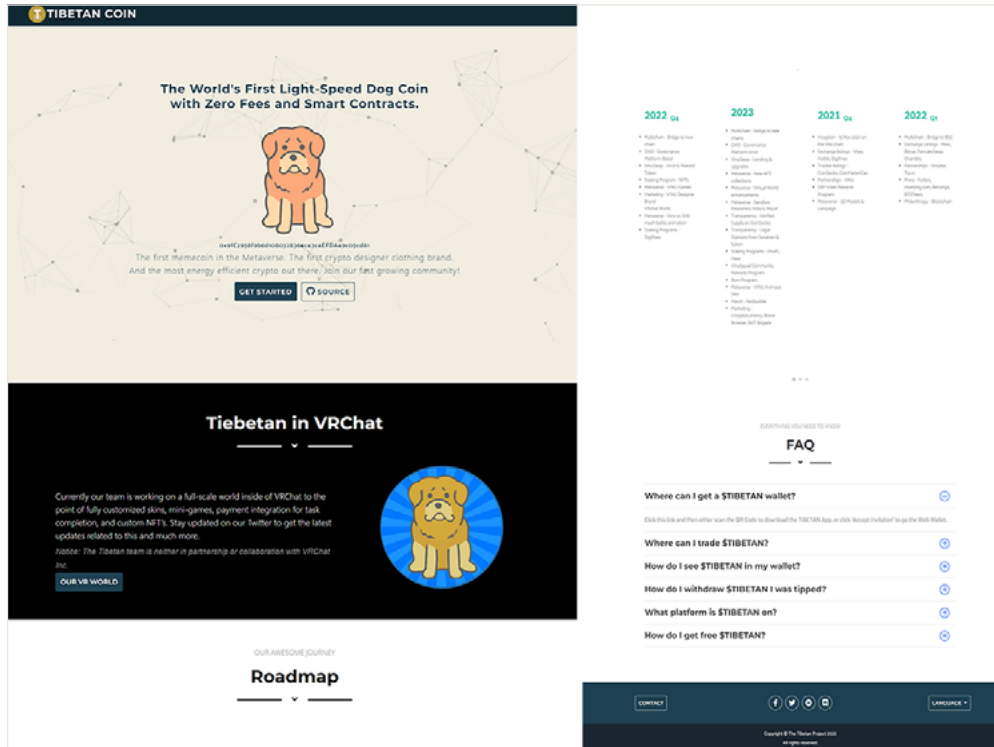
TIBETAN COIN

The World's First Light-Speed Dog Coin with Zero Fees and Smart Contracts.

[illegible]

The first memecoin in the Metaverse. The first crypto designer clothing brand. And the most energy efficient crypto out there. Join our fast growing community!

GET STARTED SOURCE

Tiebetan in VRChat

Currently our team is working on a full-scale world inside of VRChat to the point of fully customized skins, mini-games, payment integration for task completion, and custom NFT's. Stay updated on our Twitter to get the latest updates related to this and much more.

Notice: The Tibetan team is neither in partnership or collaboration with VRChat Inc.

OUR VR WORLD

OUR AWESOME JOURNEY

Roadmap

2022 Q4

2023

2021 Q4

2022 Q1

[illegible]

EVERYTHING YOU NEED TO KNOW

FAQ

Where can I get a $TIBETAN wallet?

Click this link and then either scan the QR Code to download the TIBETAN App, or click 'Accept Invitation' to go the Web Wallet.

Where can I trade $TIBETAN?

How do I see $TIBETAN in my wallet?

How do I withdraw $TIBETAN I was tipped?

What platform is $TIBETAN on?

How do I get free $TIBETAN?

CONTACT

LANGUAGE

Copyright © The Tibetan Project 2022
All rights reserved